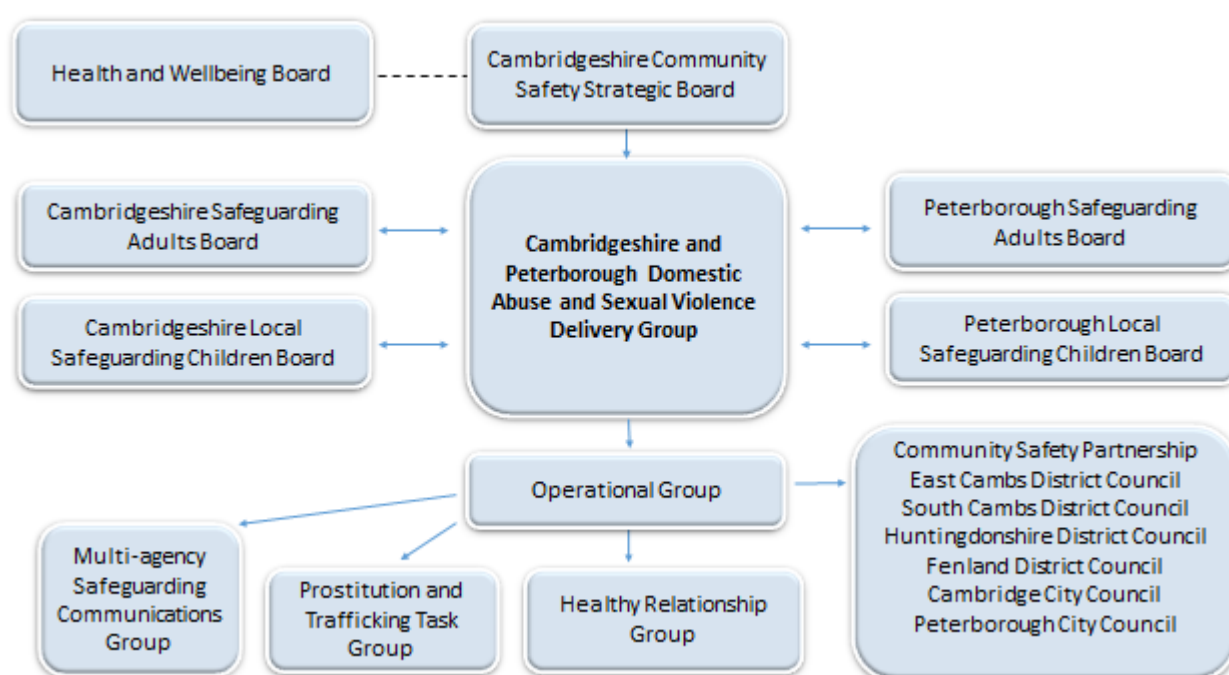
Health and Wellbeing Board

Cambridgeshire Community Safety Strategic Board

Cambridgeshire Safeguarding Adults Board

Cambridgeshire and Peterborough Domestic Abuse and Sexual Violence Delivery Group

Peterborough Safeguarding Adults Board

Cambridgeshire Local Safeguarding Children Board

Peterborough Local Safeguarding Children Board

Operational Group

Community Safety Partnership
East Cambs District Council
South Cambs District Council
Huntingdonshire District Council
Fenland District Council
Cambridge City Council
Peterborough City Council

Multi-agency Safeguarding Communications Group

Prostitution and Trafficking Task Group

Healthy Relationship Group